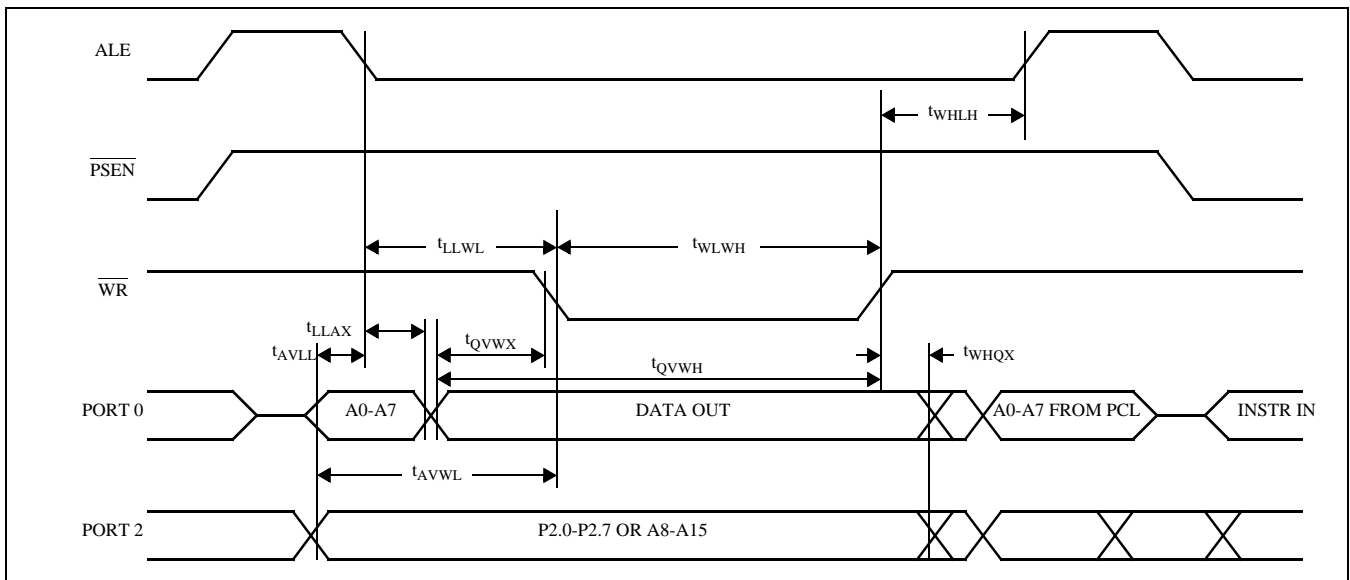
ALE

$t_{WHLH}$

$\overline{PSEN}$

$t_{LLWL}$

$t_{WLWH}$

$\overline{WR}$

$t_{LLAX}$

$t_{AVLL}$

$t_{QVWX}$

$t_{QVWH}$

$t_{WHQX}$

PORT 0

A0-A7

DATA OUT

A0-A7 FROM PCL

INSTR IN

$t_{AVWL}$

PORT 2

P2.0-P2.7 OR A8-A15